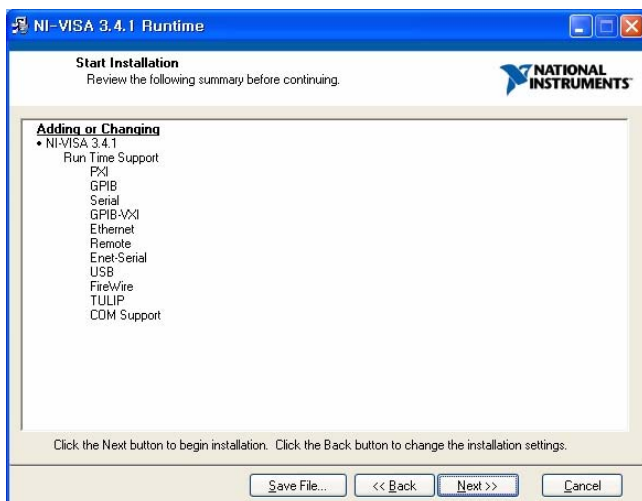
NI-VISA 3.4.1 Runtime

Start Installation
Review the following summary before continuing.

NATIONAL INSTRUMENTS

Adding or Changing
• NI-VISA 3.4.1
Run Time Support
PXI
GPIB
Serial
GPIB-VXI
Ethernet
Remote
Enet-Serial
USB
FireWire
TULIP
COM Support

Click the Next button to begin installation. Click the Back button to change the installation settings.

Save File... | << Back | Next >> | Cancel